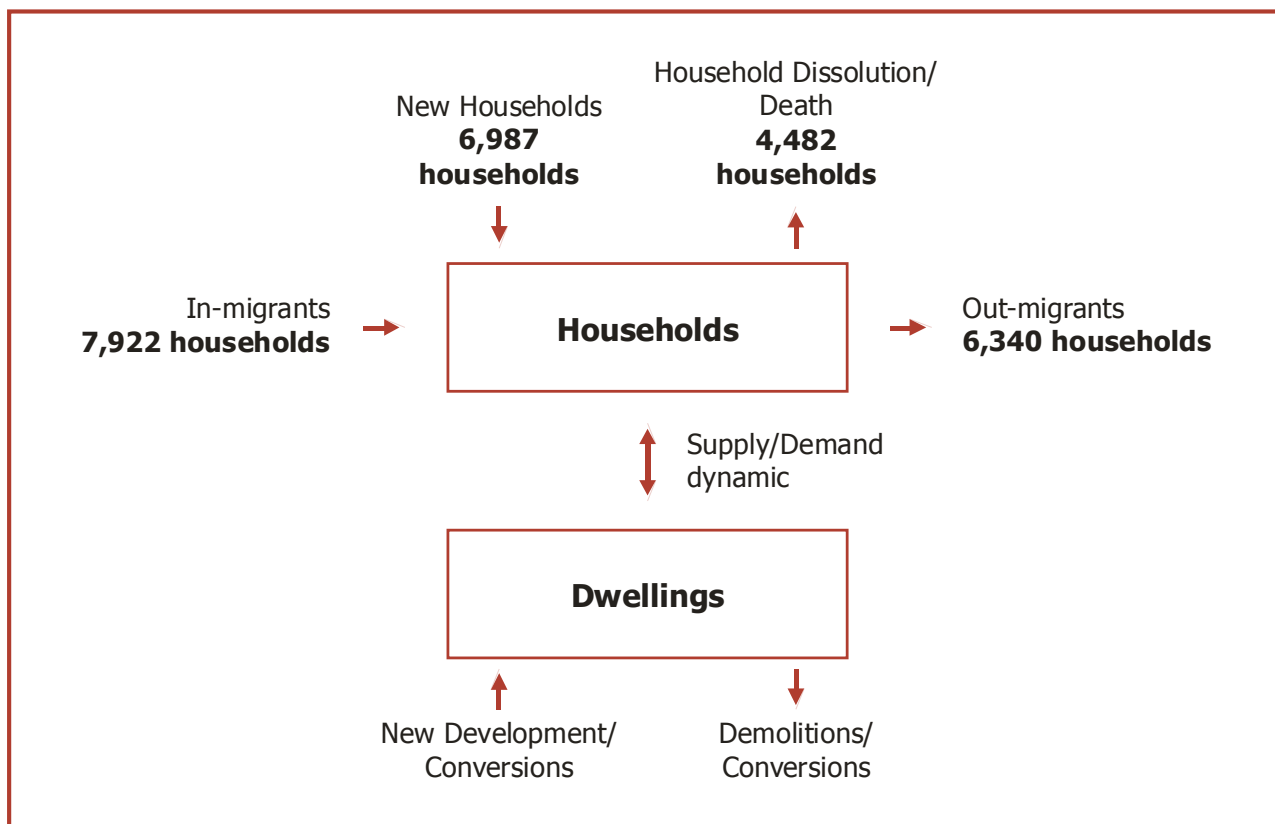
New Households
**6,987 households**

Household Dissolution/ Death
**4,482 households**

In-migrants
**7,922 households**

**Households**

Out-migrants
**6,340 households**

Supply/Demand dynamic

**Dwellings**

New Development/ Conversions

Demolitions/ Conversions